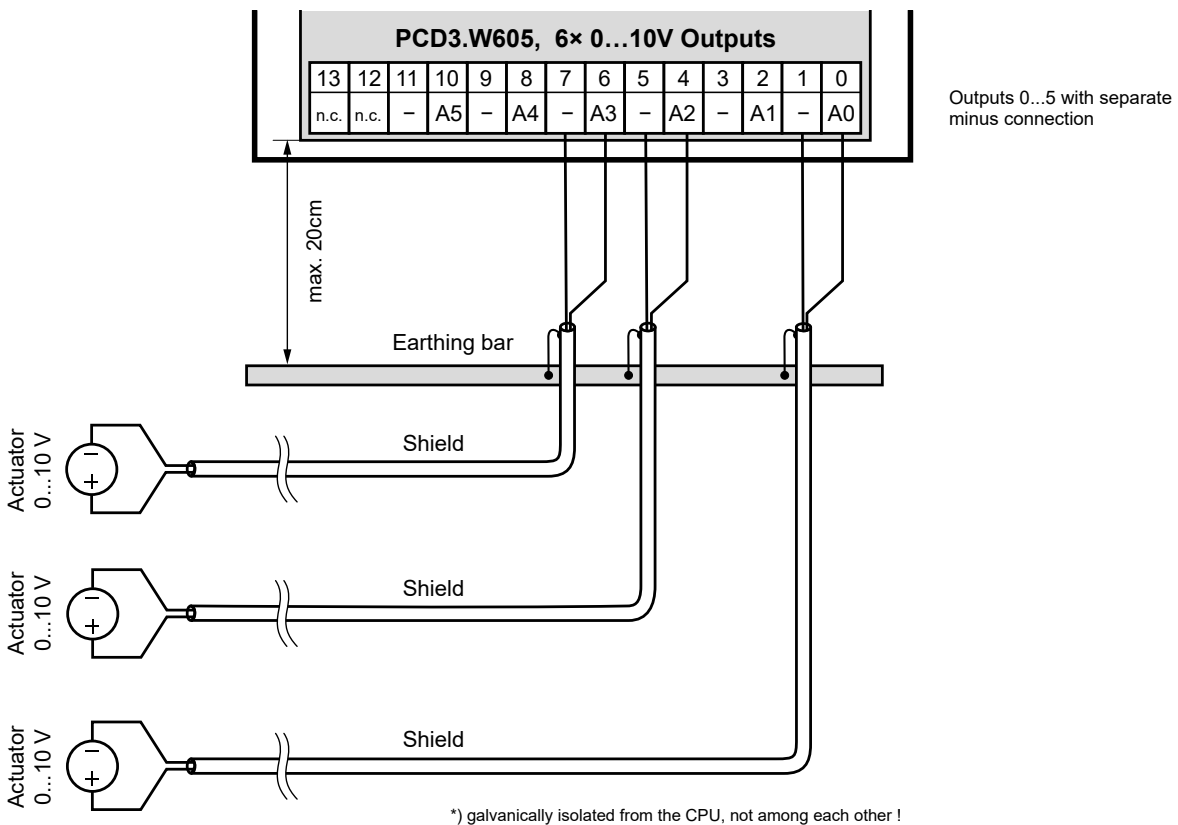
PCD3.W605, 6× 0…10V Outputs

| 13 | 12 | 11 | 10 | 9 | 8 | 7 | 6 | 5 | 4 | 3 | 2 | 1 | 0 |
|---|---|---|---|---|---|---|---|---|---|---|---|---|---|
| n.c. | n.c. | – | A5 | – | A4 | – | A3 | – | A2 | – | A1 | – | A0 |

Outputs 0...5 with separate minus connection

max. 20cm

Earthing bar

Actuator 0...10 V

Shield

Actuator 0...10 V

Shield

Actuator 0...10 V

Shield

*) galvanically isolated from the CPU, not among each other !